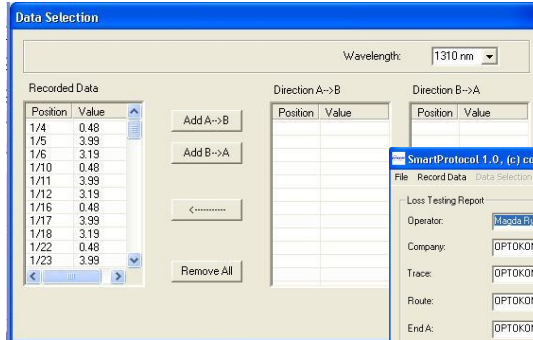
Data Selection

Wavelength: 1310 nm

Recorded Data

| Position | Value |
|---|---|
| 1/4 | 0.48 |
| 1/5 | 3.99 |
| 1/6 | 3.19 |
| 1/10 | 0.48 |
| 1/11 | 3.99 |
| 1/12 | 3.19 |
| 1/16 | 0.48 |
| 1/17 | 3.99 |
| 1/18 | 3.19 |
| 1/22 | 0.48 |
| 1/23 | 3.99 |

Add A-->B

Add B-->A

<----------

Remove All

Direction A-->B

| Position | Value |
|---|---|

Direction B-->A

| Position | Value |
|---|---|

SmartProtocol 1.0, (c) co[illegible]

File Record Data Data Selection

Loss Testing Report

Operator: Magda R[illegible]

Company: OPTOKO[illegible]

Trace: OPTOKO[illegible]

Route: OPTOKO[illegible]

End A: OPTOKO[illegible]